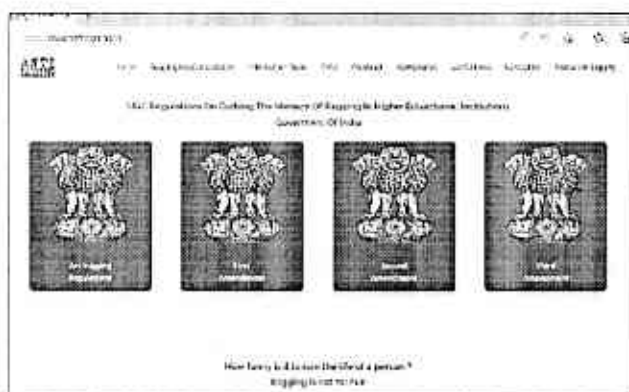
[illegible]

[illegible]

Home Ragging Consolidation Helpline Team FAQ Contact Complaints Guidelines Circulars Feedback Reports

UGC Regulations On Curbing The Menace Of Ragging In Higher Educational Institutions Government Of India

Anti Ragging Regulations

First Amendment

Second Amendment

Third Amendment

How funny is it to ruin the life of a person ?
Ragging is not fun !